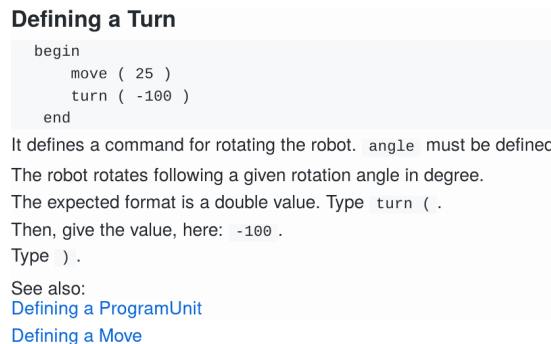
Defining a Turn

```
begin
    move ( 25 )
    turn ( -100 )
end
```

It defines a command for rotating the robot. angle must be defined

The robot rotates following a given rotation angle in degree.

The expected format is a double value. Type turn ( .

Then, give the value, here: -100 .

Type ) .

See also:
Defining a ProgramUnit

Defining a Move